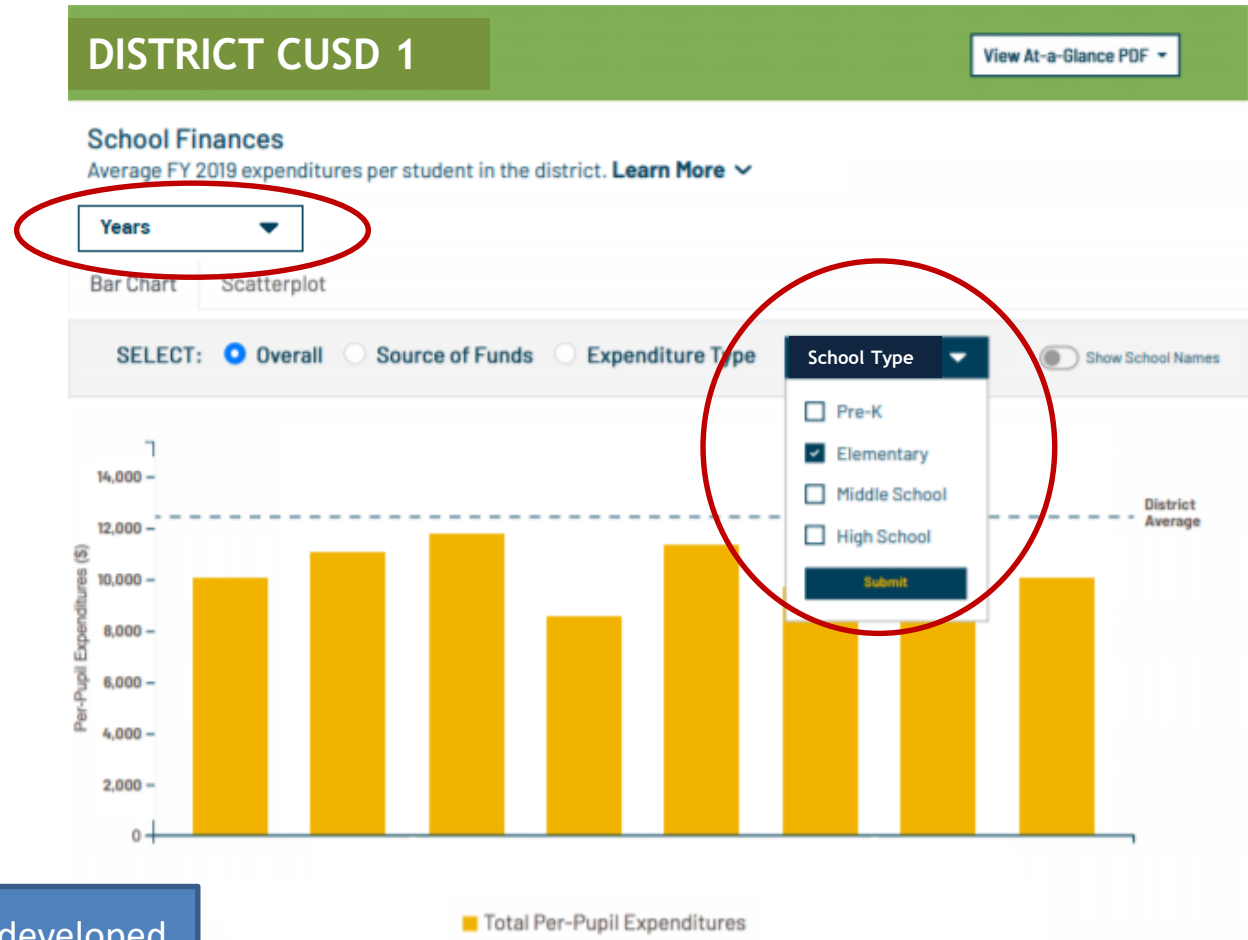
DISTRICT CUSD 1

View At-a-Glance PDF

School Finances

Average FY 2019 expenditures per student in the district. Learn More

Years

Bar Chart Scatterplot

SELECT: Overall Source of Funds Expenditure Type

School Type

Show School Names

Pre-K

Elementary

Middle School

High School

Submit

14,000

12,000

10,000

8,000

6,000

4,000

2,000

0

Per-Pupil Expenditures ($)

District Average

developed

Total Per-Pupil Expenditures